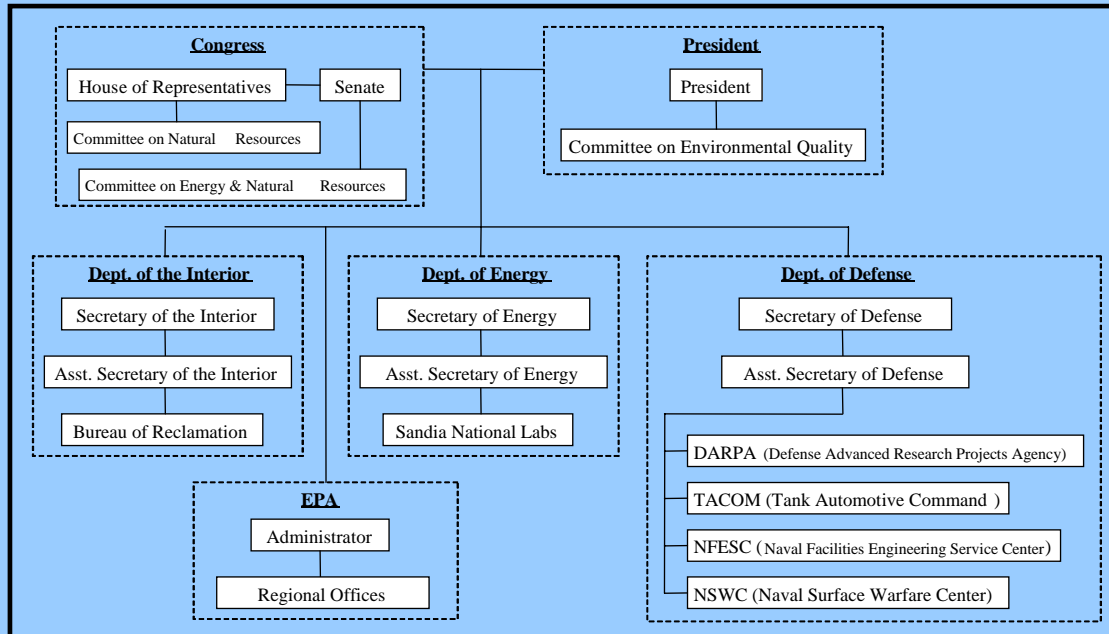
Congress

House of Representatives

Senate

Committee on Natural Resources

Committee on Energy & Natural Resources

President

President

Committee on Environmental Quality

Dept. of the Interior

Secretary of the Interior

Asst. Secretary of the Interior

Bureau of Reclamation

Dept. of Energy

Secretary of Energy

Asst. Secretary of Energy

Sandia National Labs

Dept. of Defense

Secretary of Defense

Asst. Secretary of Defense

DARPA (Defense Advanced Research Projects Agency)

TACOM (Tank Automotive Command )

NFESC (Naval Facilities Engineering Service Center)

NSWC (Naval Surface Warfare Center)

EPA

Administrator

Regional Offices